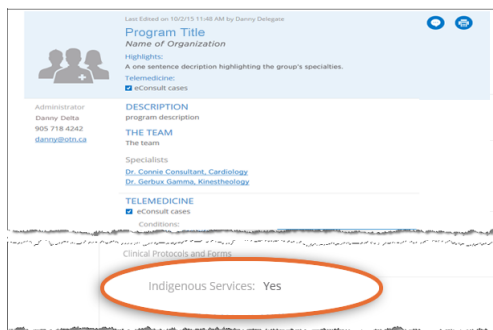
Last Edited on 10/2/15 11:48 AM by Danny Delegate

Program Title

Name of Organization

Highlights:

A one sentence decription highlighting the group's specialties.

Telemedicine:

eConsult cases

Administrator
Danny Delta
905 718 4242
danny@otn.ca

DESCRIPTION

program description

THE TEAM

The team

Specialists

Dr. Connie Consultant, Cardiology

Dr. Gerbux Gamma, Kinestheology

TELEMEDICINE

eConsult cases

Conditions:

Clinical Protocols and Forms

Indigenous Services: Yes